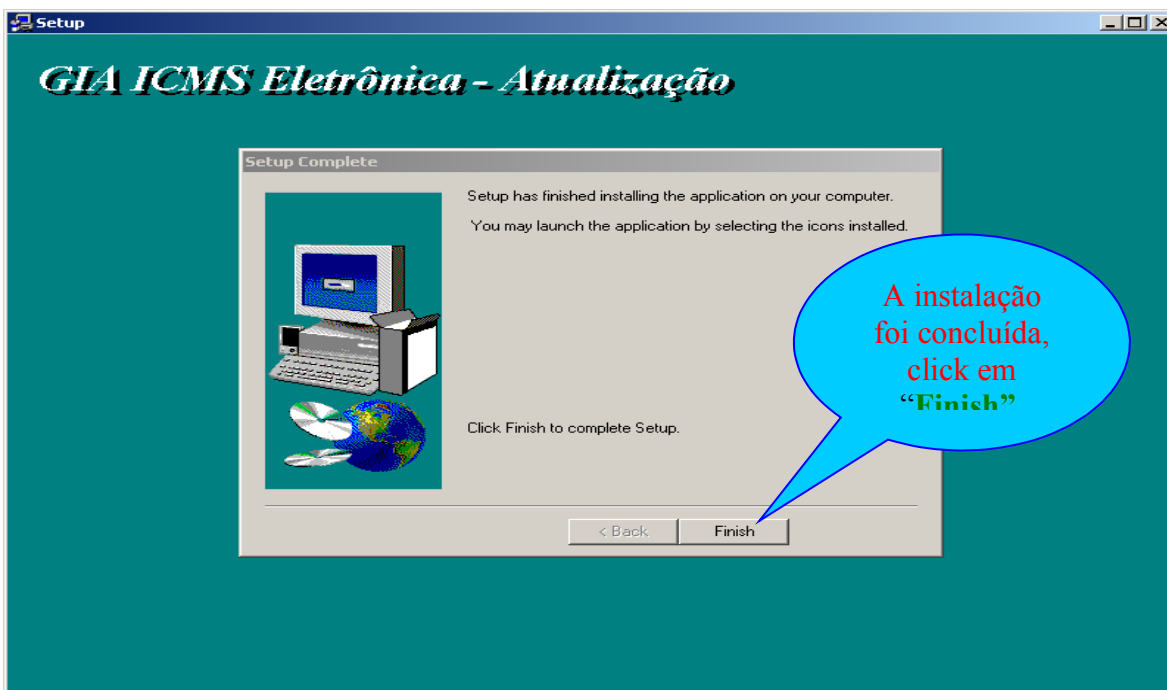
Setup

GIA ICMS Eletrônica - Atualização

Setup Complete

Setup has finished installing the application on your computer.

You may launch the application by selecting the icons installed.

A instalação foi concluída, click em "Finish"

Click Finish to complete Setup.

< Back

Finish